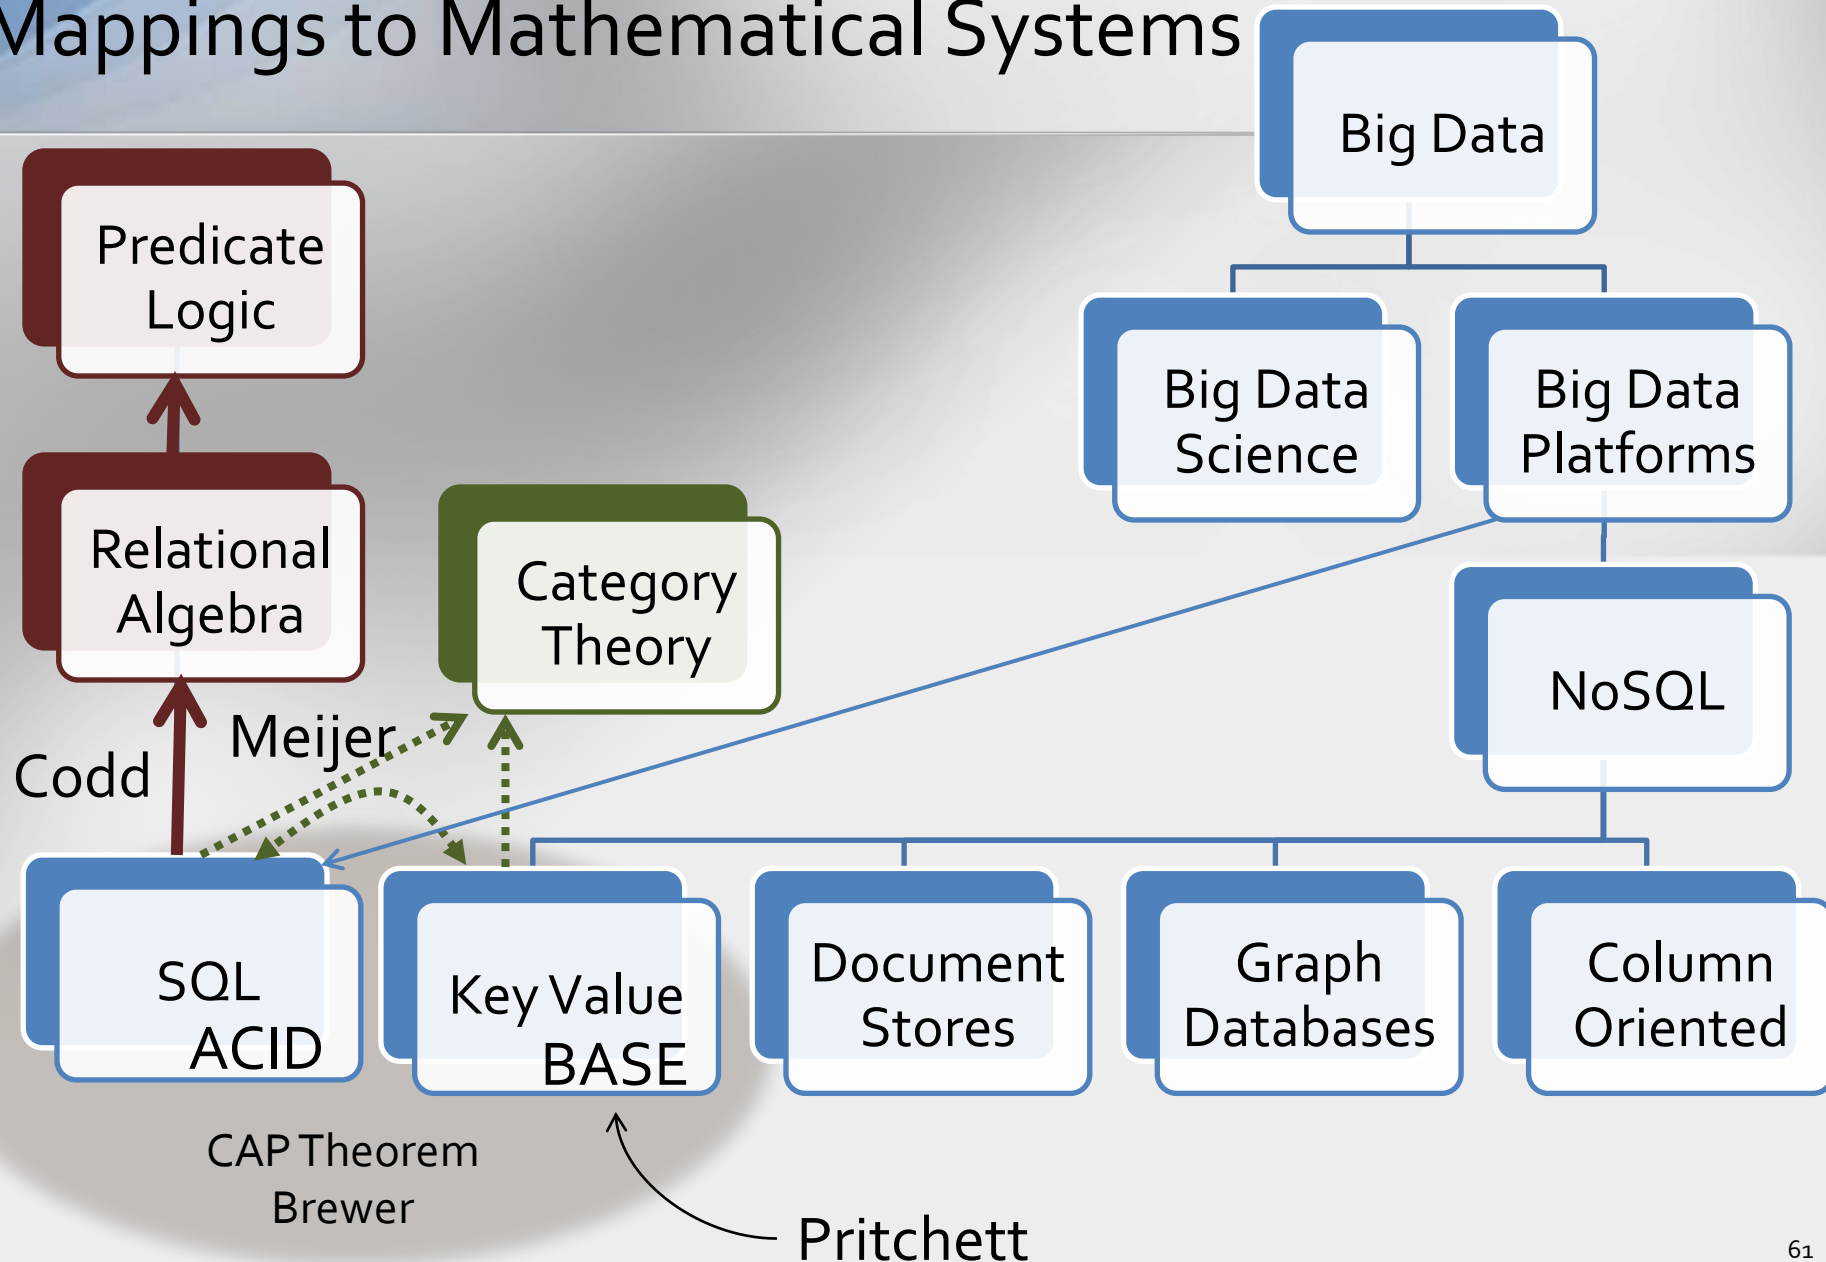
Mappings to Mathematical Systems

Big Data

Big Data Science

Big Data Platforms

Predicate Logic

Relational Algebra

Category Theory

NoSQL

Meijer

Codd

SQL ACID

Key Value BASE

Document Stores

Graph Databases

Column Oriented

CAP Theorem Brewer

Pritchett

61